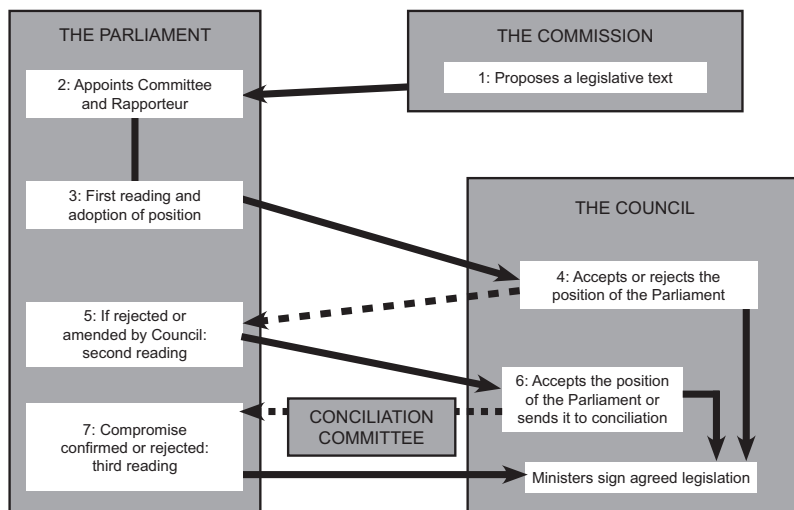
THE PARLIAMENT

THE COMMISSION

1: Proposes a legislative text

2: Appoints Committee and Rapporteur

3: First reading and adoption of position

THE COUNCIL

4: Accepts or rejects the position of the Parliament

5: If rejected or amended by Council: second reading

6: Accepts the position of the Parliament or sends it to conciliation

CONCILIATION COMMITTEE

7: Compromise confirmed or rejected: third reading

Ministers sign agreed legislation